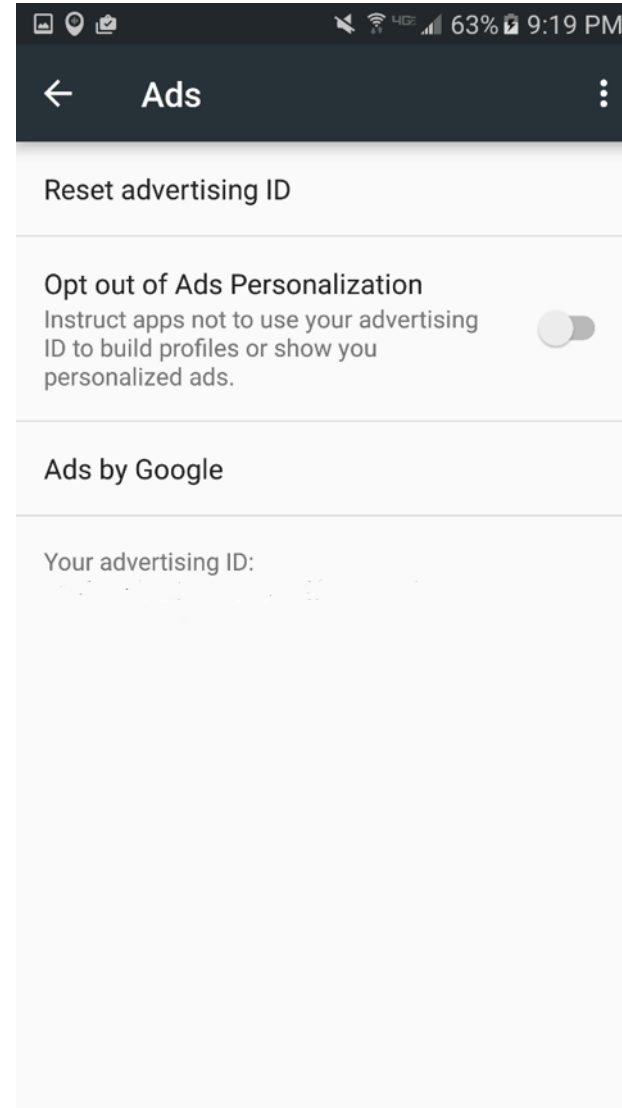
4G 63% 9:19 PM

Ads

Reset advertising ID

Opt out of Ads Personalization
Instruct apps not to use your advertising ID to build profiles or show you personalized ads.

Ads by Google

Your advertising ID:
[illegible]